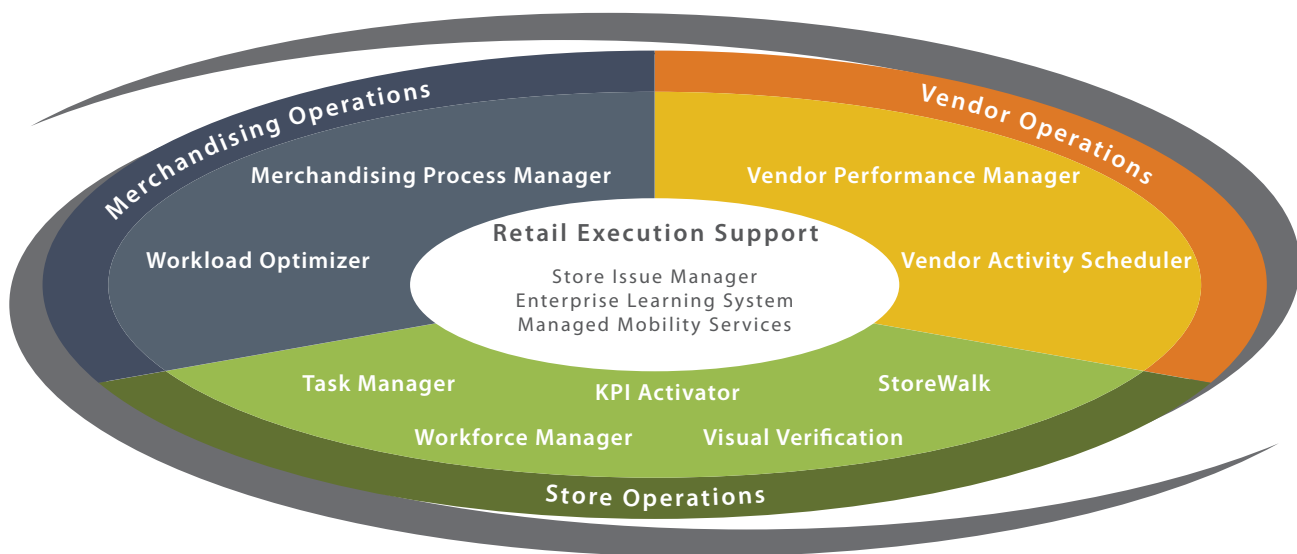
Merchandising Operations

Merchandising Process Manager

Workload Optimizer

Vendor Operations

Vendor Performance Manager

Vendor Activity Scheduler

Retail Execution Support

Store Issue Manager
Enterprise Learning System
Managed Mobility Services

Task Manager

KPI Activator

StoreWalk

Workforce Manager

Visual Verification

Store Operations